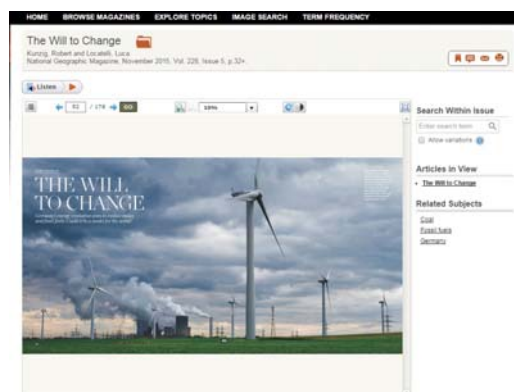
HOME BROWSE MAGAZINES EXPLORE TOPICS IMAGE SEARCH TERM FREQUENCY

The Will to Change

Kunzig, Robert and Locatelli, Luca
National Geographic Magazine, November 2015, Vol. 228, Issue 5, p.32+

Listen

52 / 178 GO

100%

THE WILL TO CHANGE

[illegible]

Search Within Issue

Enter search term

Allow variations

Articles in View

• The Will to Change

Related Subjects

Coal
Fossil fuels
Germany